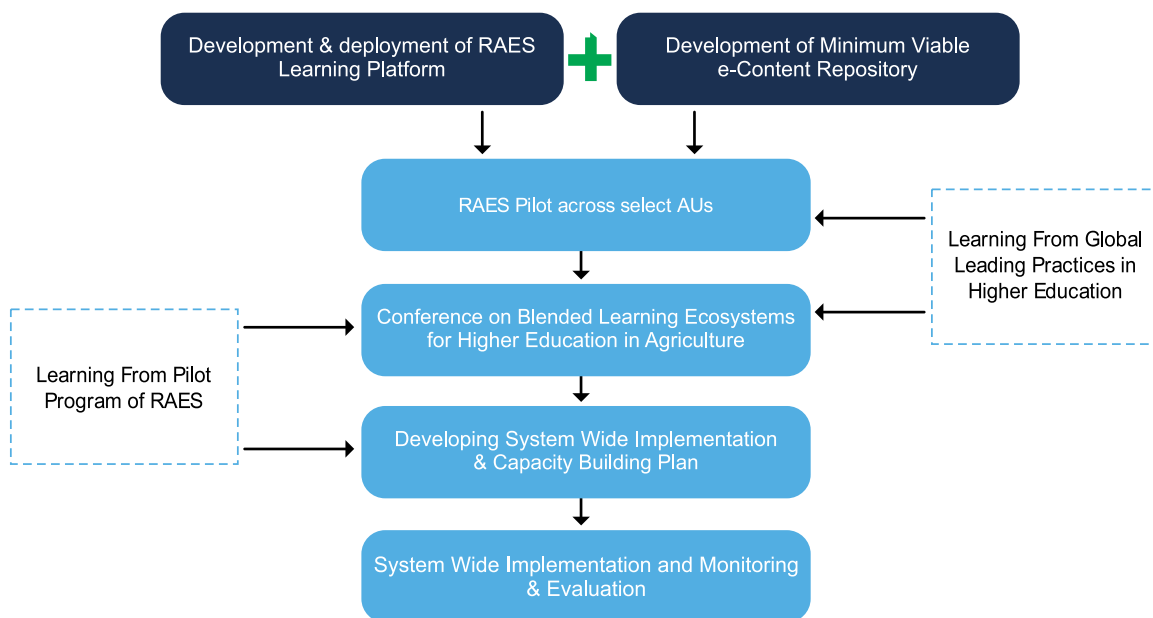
Development & deployment of RAES Learning Platform

Development of Minimum Viable e-Content Repository

RAES Pilot across select AUs

Learning From Global Leading Practices in Higher Education

Conference on Blended Learning Ecosystems for Higher Education in Agriculture

Learning From Pilot Program of RAES

Developing System Wide Implementation & Capacity Building Plan

System Wide Implementation and Monitoring & Evaluation